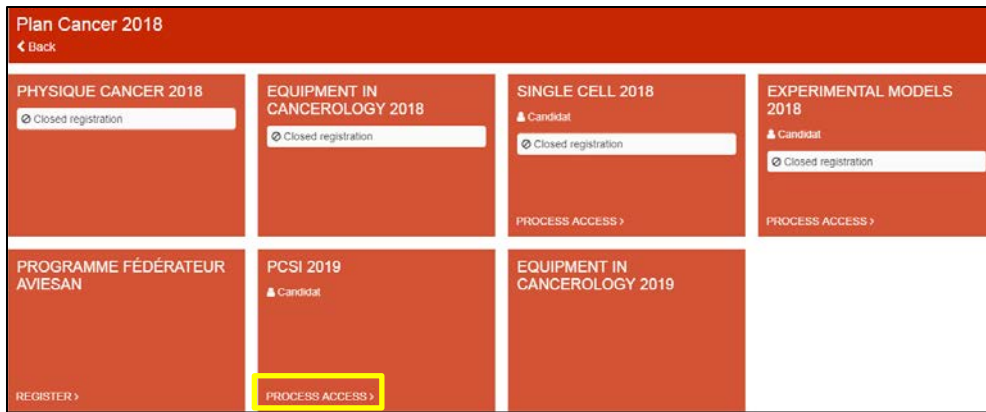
Plan Cancer 2018
< Back

PHYSIQUE CANCER 2018
Closed registration

EQUIPMENT IN CANCEROLOGY 2018
Closed registration

SINGLE CELL 2018
Candidat
Closed registration
PROCESS ACCESS >

EXPERIMENTAL MODELS 2018
Candidat
Closed registration
PROCESS ACCESS >

PROGRAMME FÉDÉRATEUR AVIESAN
REGISTER >

PCSI 2019
Candidat
PROCESS ACCESS >

EQUIPMENT IN CANCEROLOGY 2019